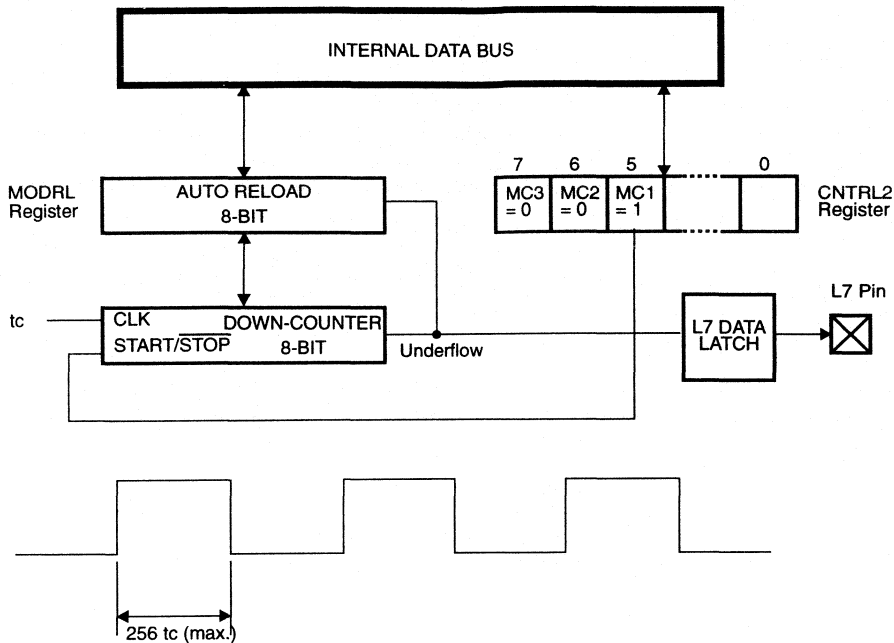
INTERNAL DATA BUS

MODRL Register

AUTO RELOAD
8-BIT

7 6 5 0

MC3 = 0

MC2 = 0

MC1 = 1

CNTRL2 Register

tc

CLK
DOWN-COUNTER
START/$\overline{\text{STOP}}$
8-BIT

Underflow

L7 DATA LATCH

L7 Pin

256 tc (max.)